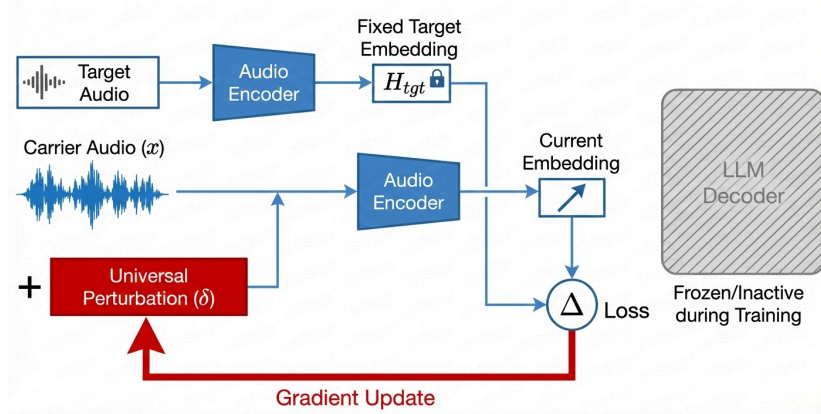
Target Audio

Audio Encoder

Fixed Target Embedding

$H_{tgt}$

Carrier Audio ($x$)

Audio Encoder

Current Embedding

LLM Decoder

+

Universal Perturbation ($\delta$)

$\Delta$ Loss

Frozen/Inactive during Training

Gradient Update